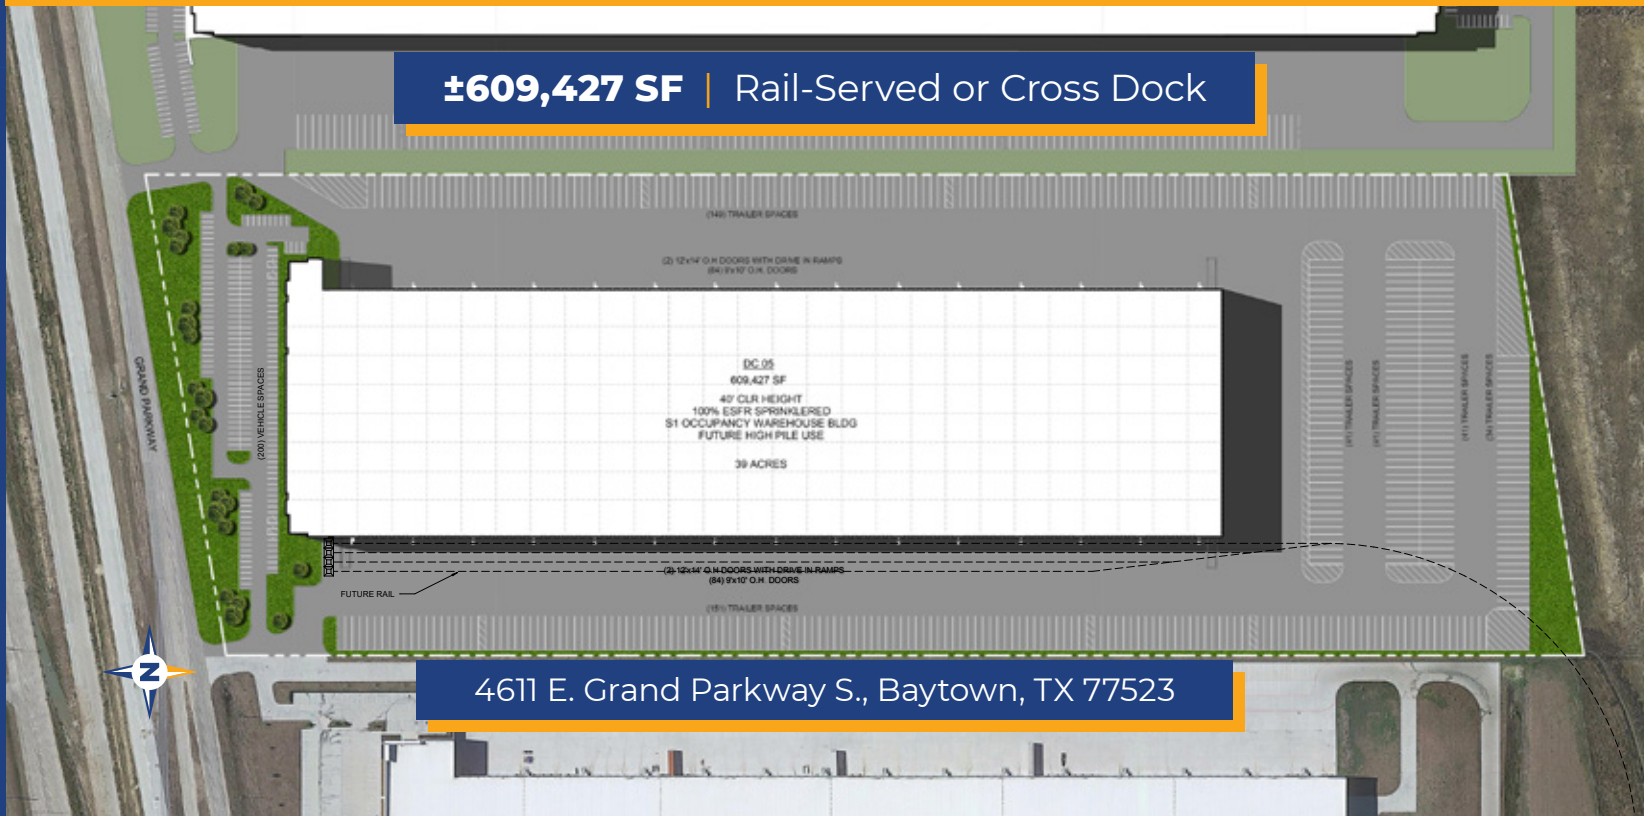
±609,427 SF | Rail-Served or Cross Dock

(140) TRAILER SPACES

(2) 12'x14' O.H DOORS WITH DRIVE IN RAMPS
(84) 9'x10' O.H. DOORS

GRAND PARKWAY

(200) VEHICLE SPACES

DC 05
609,427 SF
40' CLR HEIGHT
100% ESFR SPRINKLERED
S1 OCCUPANCY WAREHOUSE BLDG
FUTURE HIGH PILE USE

39 ACRES

(41) TRAILER SPACES
(41) TRAILER SPACES
(41) TRAILER SPACES
(34) TRAILER SPACES

(2) 12'x14' O.H DOORS WITH DRIVE IN RAMPS
(84) 9'x10' O.H DOORS

FUTURE RAIL

(151) TRAILER SPACES

N

4611 E. Grand Parkway S., Baytown, TX 77523